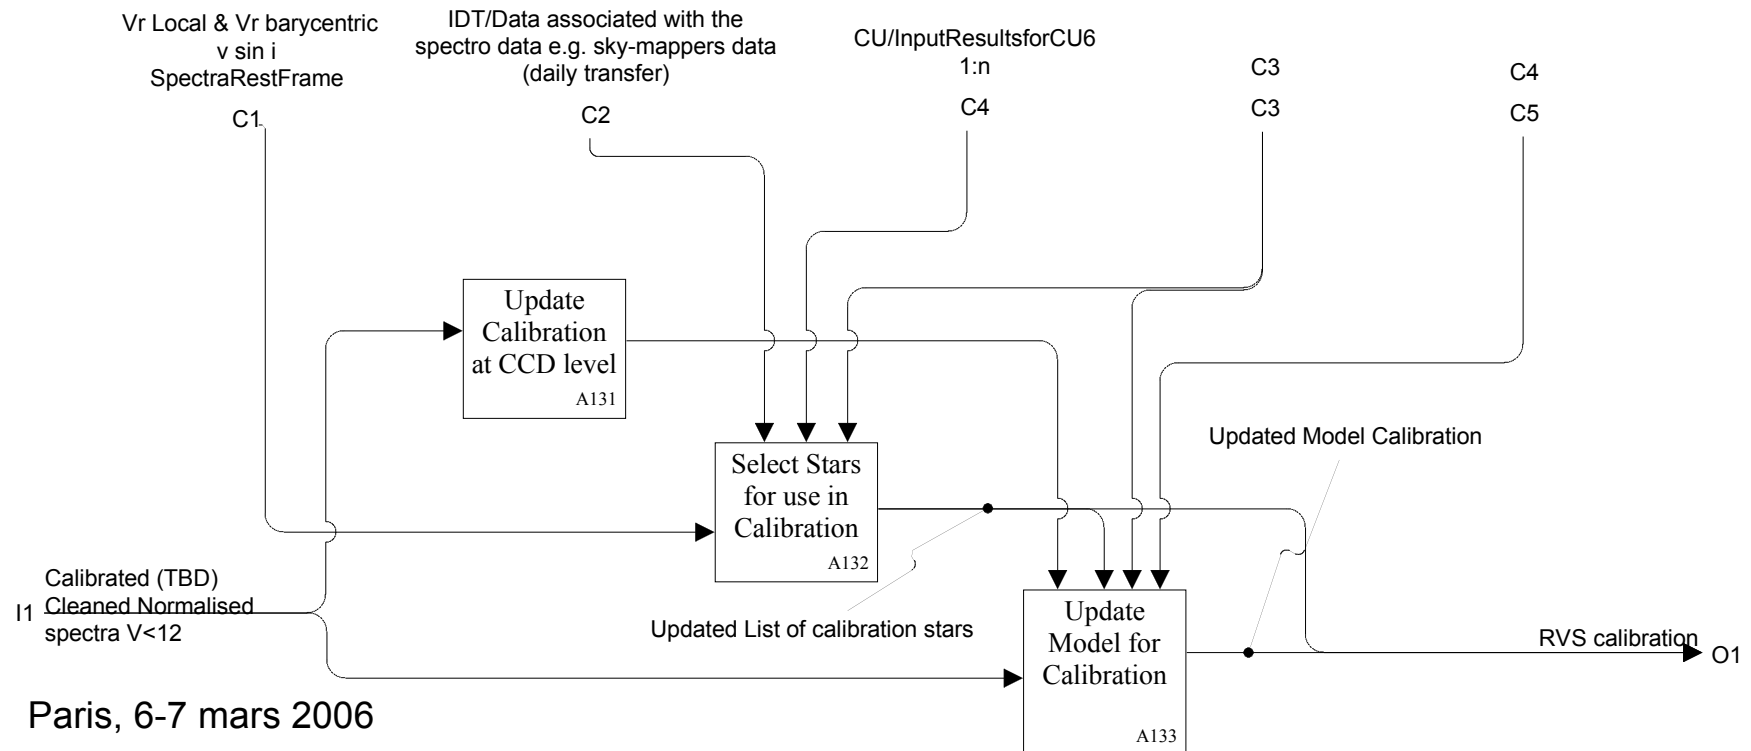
Vr Local & Vr barycentric
v sin i
SpectraRestFrame

C1

IDT/Data associated with the spectro data e.g. sky-mappers data (daily transfer)

C2

CU/InputResultsforCU6
1:n

C4

C3

C3

C4

C5

Update Calibration at CCD level

A131

Select Stars for use in Calibration

A132

Updated Model Calibration

Calibrated (TBD) Cleaned Normalised spectra V<12

I1

Updated List of calibration stars

Update Model for Calibration

A133

RVS calibration

O1

Paris, 6-7 mars 2006